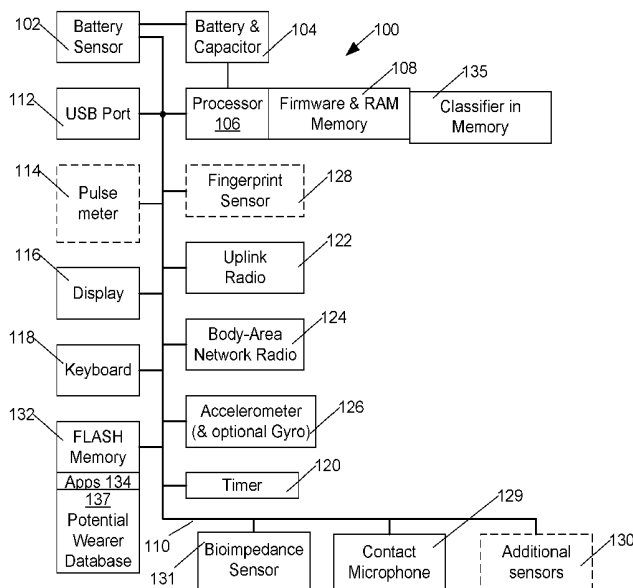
102
Battery Sensor

Battery & Capacitor
104

100

108
135

112
USB Port

Processor
106
Firmware & RAM Memory
Classifier in Memory

114
Pulse meter

Fingerprint Sensor
128

116
Display

Uplink Radio
122

124
118
Keyboard
Body-Area Network Radio

126
132
FLASH Memory
Apps 134
137
Potential Wearer Database
Accelerometer (& optional Gyro)

120
Timer

129
110
131
Bioimpedance Sensor
Contact Microphone
Additional sensors
130